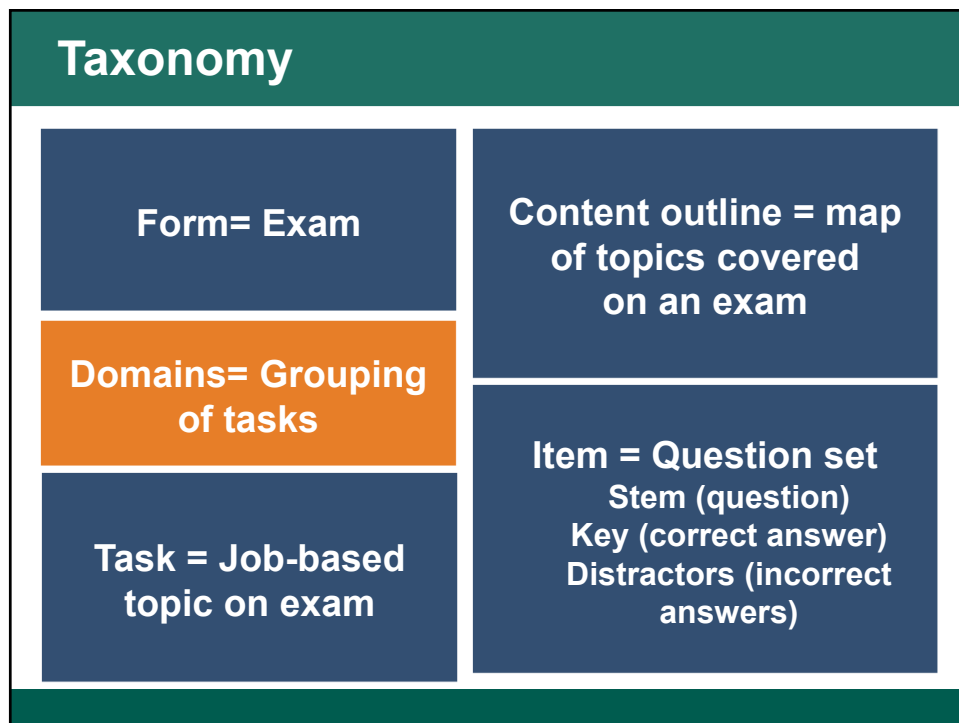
Taxonomy

Form= Exam

Domains= Grouping of tasks

Task = Job-based topic on exam

Content outline = map of topics covered on an exam

Item = Question set
Stem (question)
Key (correct answer)
Distractors (incorrect answers)